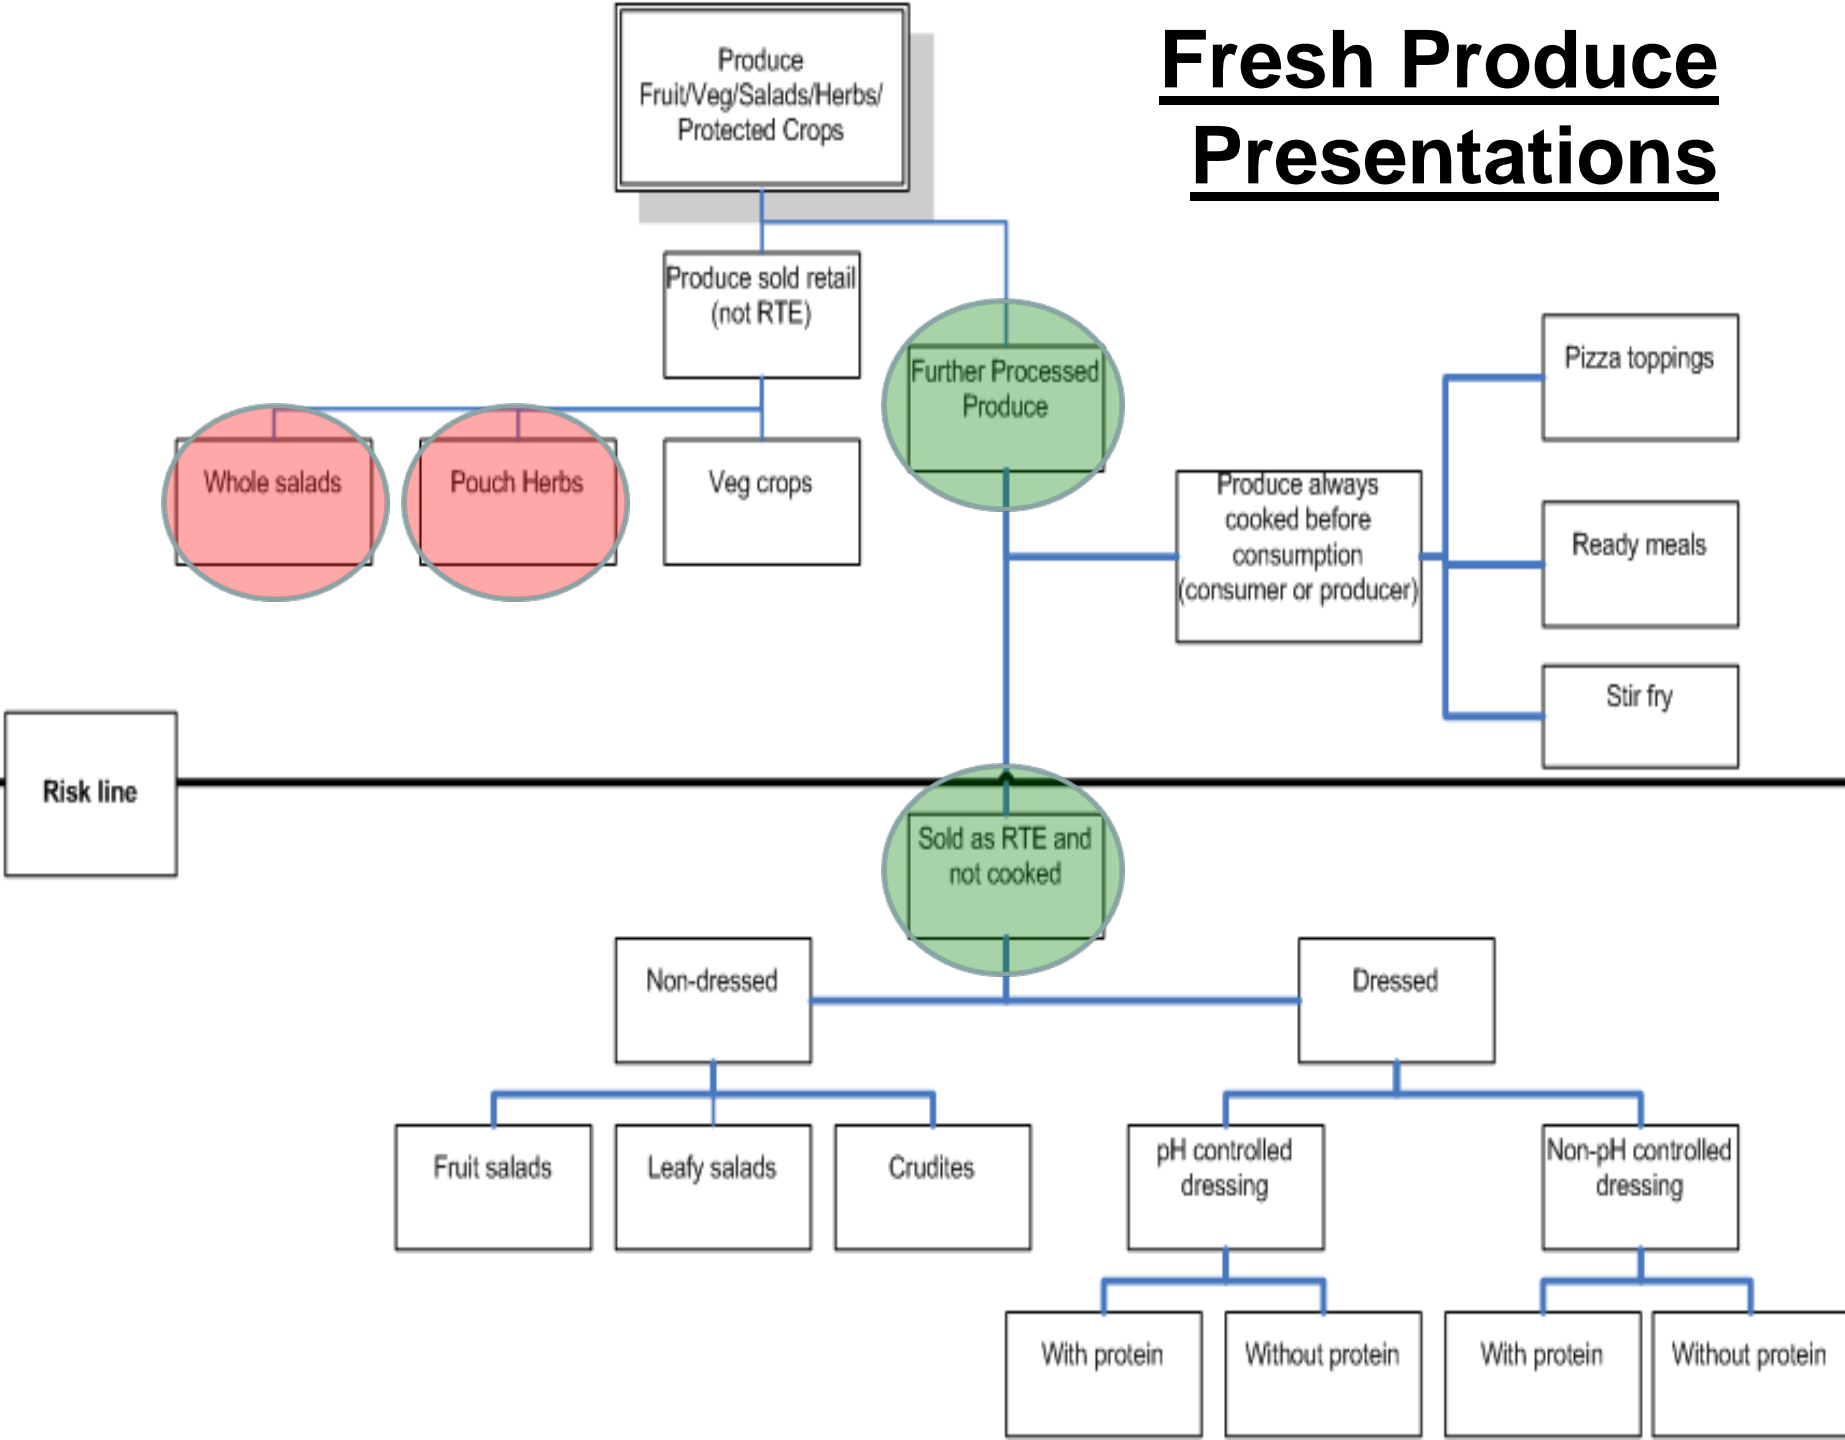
Fresh Produce Presentations

Produce Fruit/Veg/Salads/Herbs/ Protected Crops

Produce sold retail (not RTE)

Further Processed Produce

Whole salads

Pouch Herbs

Veg crops

Produce always cooked before consumption (consumer or producer)

Pizza toppings

Ready meals

Stir fry

Risk line

Sold as RTE and not cooked

Non-dressed

Dressed

Fruit salads

Leafy salads

Crudites

pH controlled dressing

Non-pH controlled dressing

With protein

Without protein

With protein

Without protein